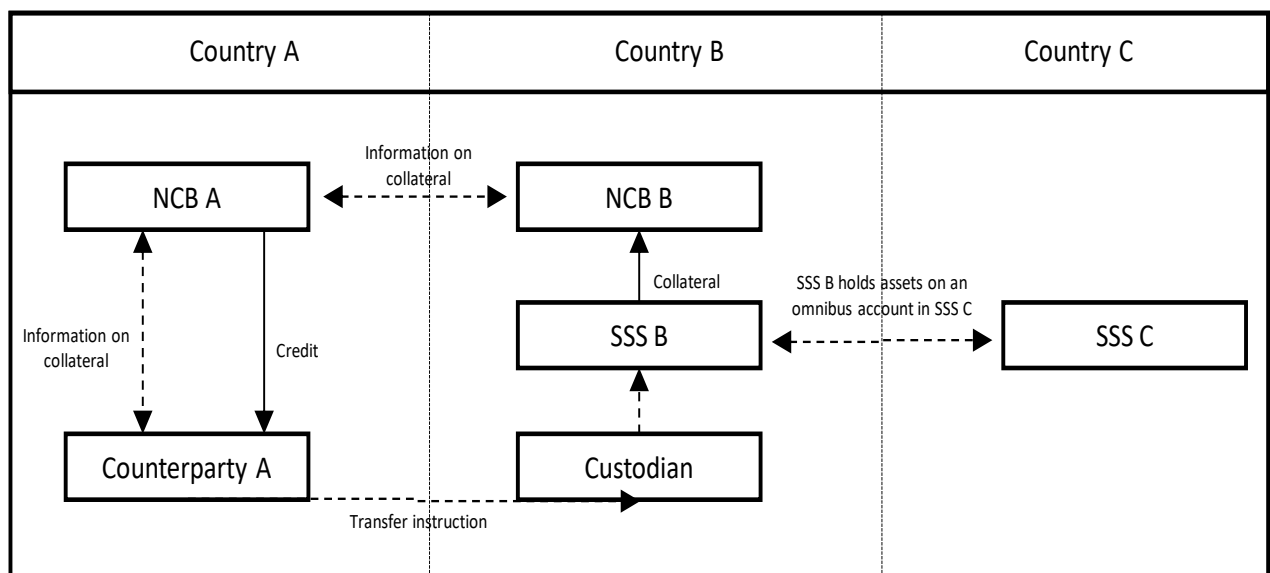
Country A

Country B

Country C

Information on collateral

NCB A

NCB B

Collateral

SSS B holds assets on an omnibus account in SSS C

Information on collateral

Credit

SSS B

SSS C

Counterparty A

Custodian

Transfer instruction